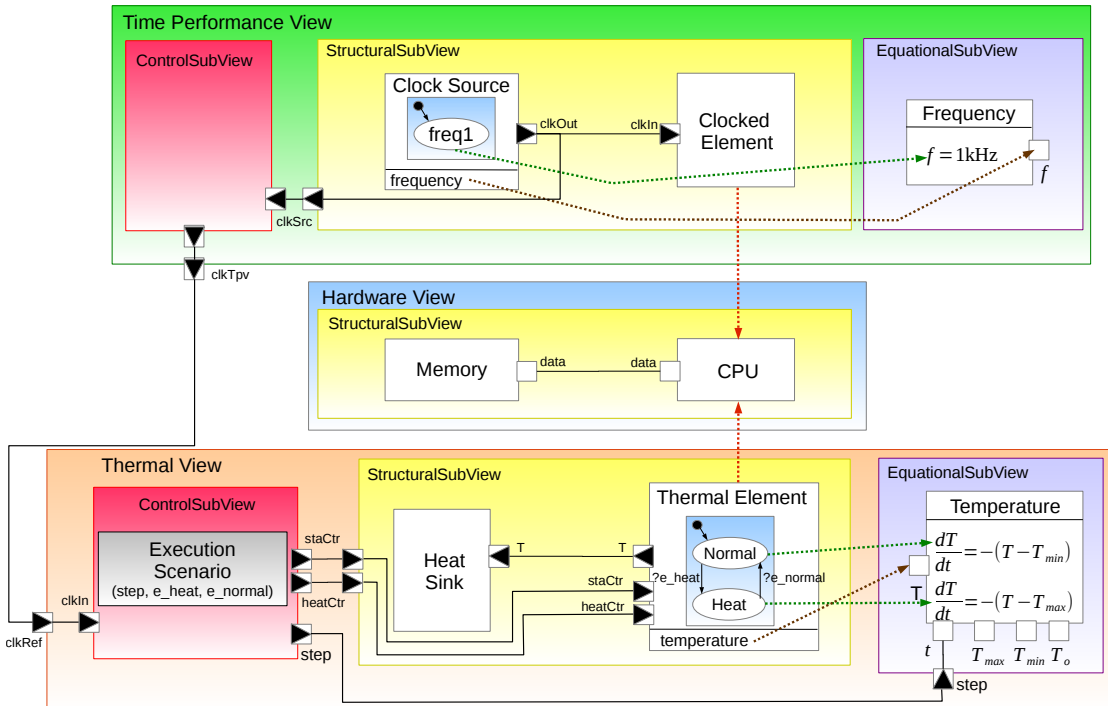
Time Performance View

ControlSubView

StructuralSubView

Clock Source

freq1

frequency

clkOut

clkIn

Clocked Element

clkSrc

EquationalSubView

Frequency

$f = 1\text{kHz}$

$f$

clkTpv

Hardware View

StructuralSubView

Memory

data

data

CPU

Thermal View

ControlSubView

Execution Scenario
(step, e_heat, e_normal)

clkIn

clkRef

staCtr

heatCtr

step

StructuralSubView

Heat Sink

T

T

Thermal Element

Normal

Heat

?e_heat

?e_normal

staCtr

heatCtr

temperature

EquationalSubView

Temperature

$\frac{dT}{dt} = -(T - T_{min})$

T

$\frac{dT}{dt} = -(T - T_{max})$

$t$

$T_{max}$ $T_{min}$ $T_o$

step